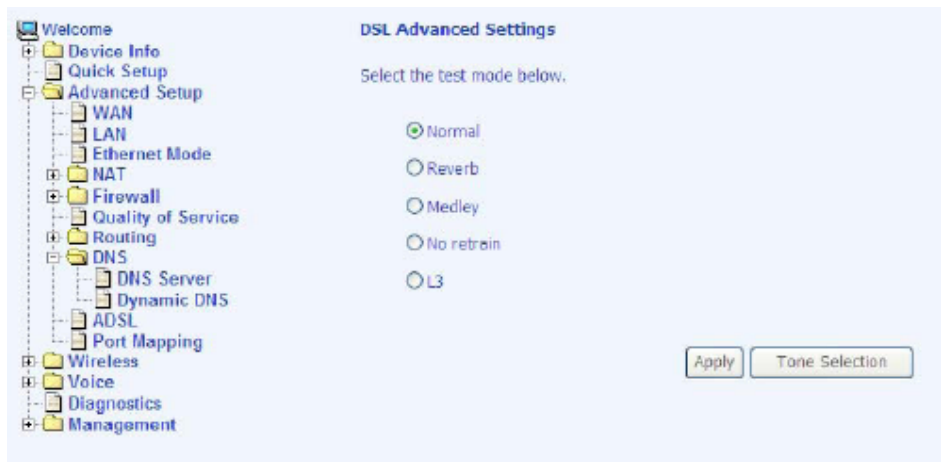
Welcome
Device Info
Quick Setup
Advanced Setup
WAN
LAN
Ethernet Mode
NAT
Firewall
Quality of Service
Routing
DNS
DNS Server
Dynamic DNS
ADSL
Port Mapping
Wireless
Voice
Diagnostics
Management

DSL Advanced Settings

Select the test mode below.

Normal

Reverb

Medley

No retrain

L3

Apply
Tone Selection